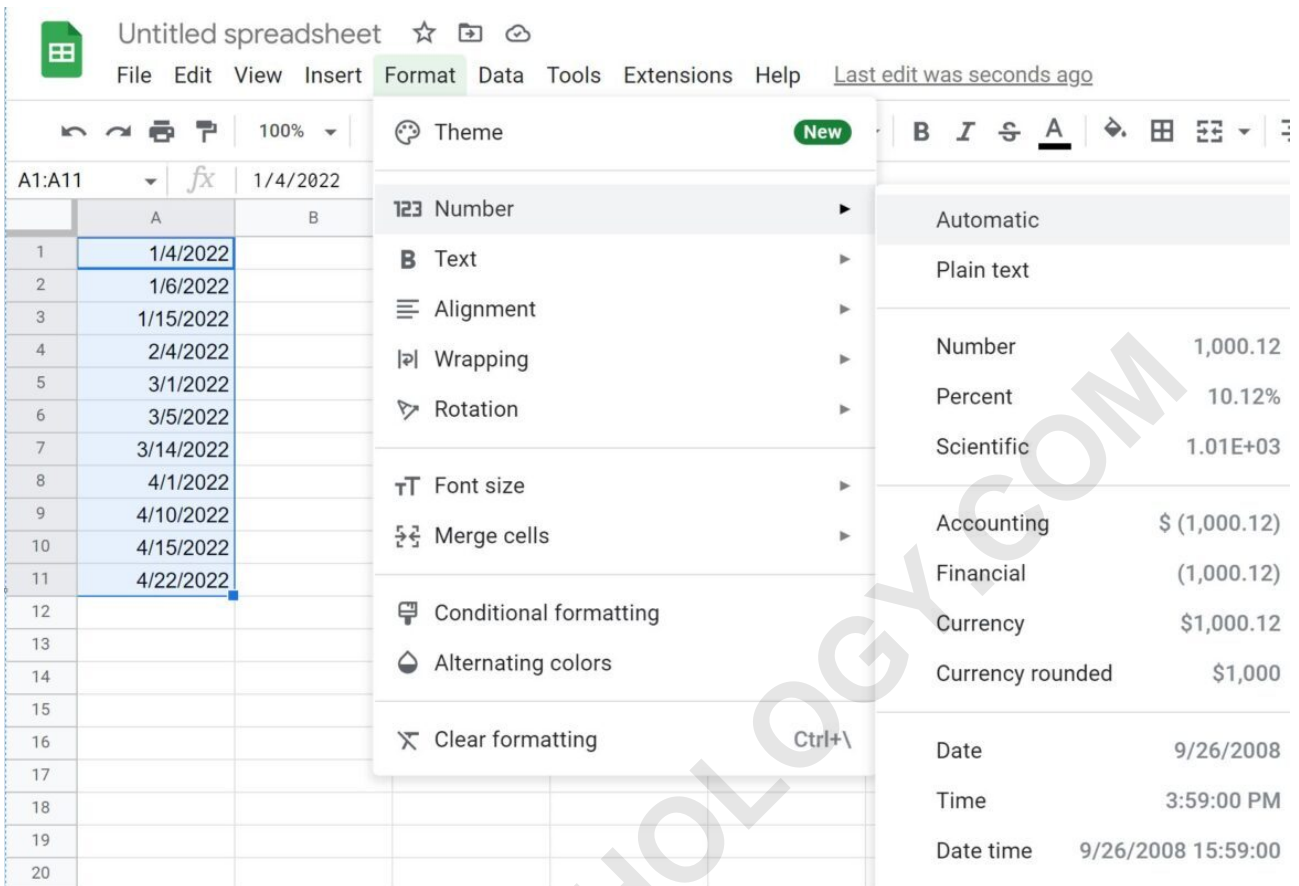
Untitled spreadsheet

File Edit View Insert Format Data Tools Extensions Help Last edit was seconds ago

100%

B $I$ S A

A1:A11 $fx$ 1/4/2022

| | A | B |
|---|---|---|
| 1 | 1/4/2022 | |
| 2 | 1/6/2022 | |
| 3 | 1/15/2022 | |
| 4 | 2/4/2022 | |
| 5 | 3/1/2022 | |
| 6 | 3/5/2022 | |
| 7 | 3/14/2022 | |
| 8 | 4/1/2022 | |
| 9 | 4/10/2022 | |
| 10 | 4/15/2022 | |
| 11 | 4/22/2022 | |
| 12 | | |
| 13 | | |
| 14 | | |
| 15 | | |
| 16 | | |
| 17 | | |
| 18 | | |
| 19 | | |
| 20 | | |

Theme New

123 Number
B Text
Alignment
Wrapping
Rotation

Font size
Merge cells

Conditional formatting
Alternating colors

Clear formatting Ctrl+\

Automatic
Plain text

Number 1,000.12
Percent 10.12%
Scientific 1.01E+03

Accounting $ (1,000.12)
Financial (1,000.12)
Currency $1,000.12
Currency rounded $1,000

Date 9/26/2008
Time 3:59:00 PM
Date time 9/26/2008 15:59:00

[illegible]OLOGY.COM